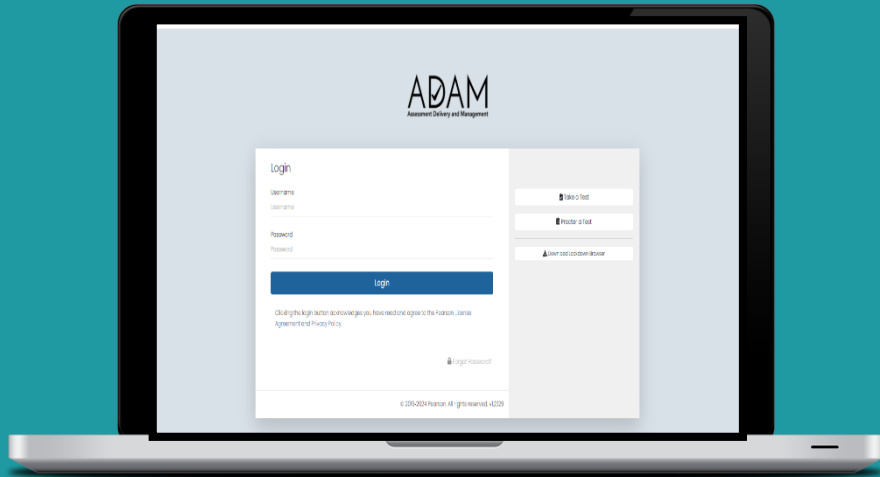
ADAM
Assessment Delivery and Management

Login

Username
Username

Password
Password

Login

Clicking the login button acknowledges you have read and agree to the Pearson License Agreement and Privacy Policy.

Forgot Password?

© 2015-2024 Pearson. All rights reserved. v12029

Take a Test

Proctor a Test

Download Lockdown Browser